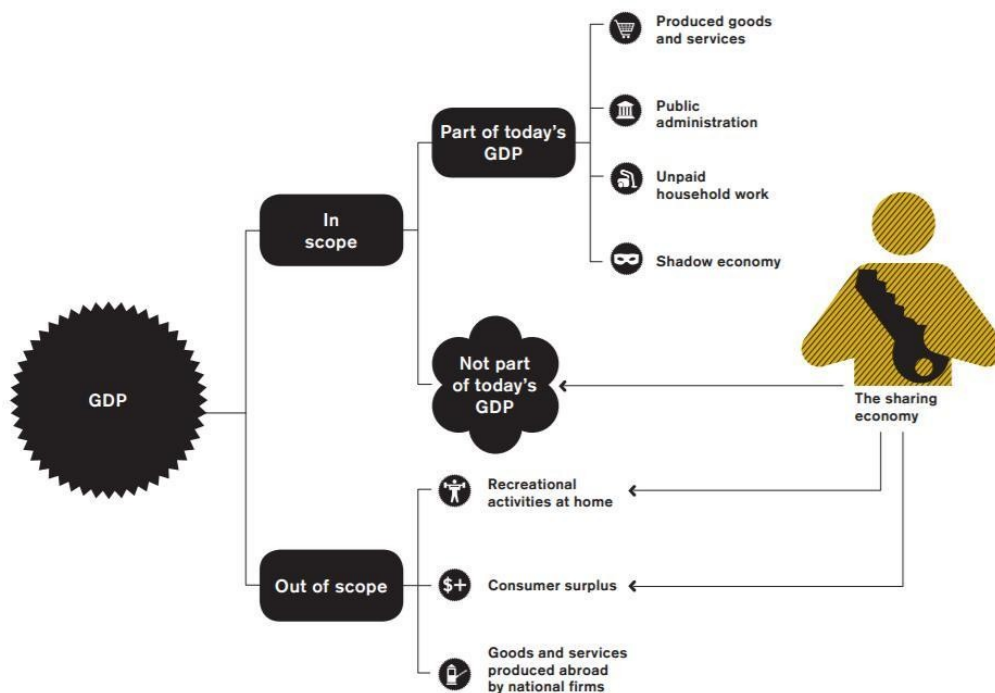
GDP

In scope

Part of today's GDP

Produced goods and services

Public administration

Unpaid household work

Shadow economy

Not part of today's GDP

The sharing economy

Out of scope

Recreational activities at home

$+

Consumer surplus

Goods and services produced abroad by national firms